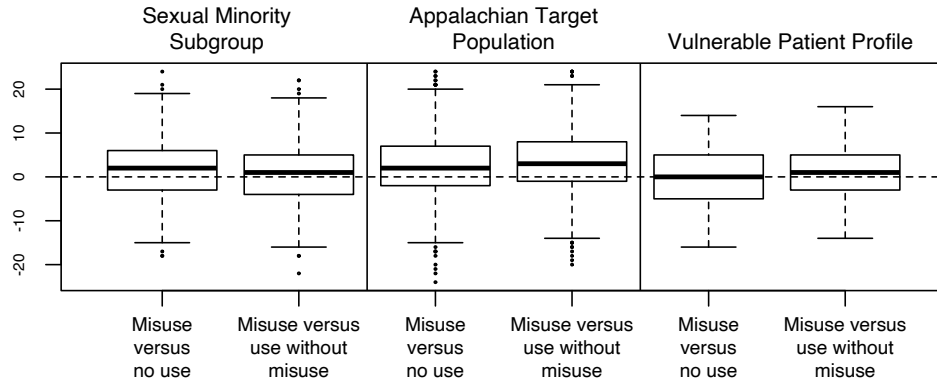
Sexual Minority Subgroup

Appalachian Target Population

Vulnerable Patient Profile

20
10
0
-10
-20

Misuse versus no use

Misuse versus use without misuse

Misuse versus no use

Misuse versus use without misuse

Misuse versus no use

Misuse versus use without misuse